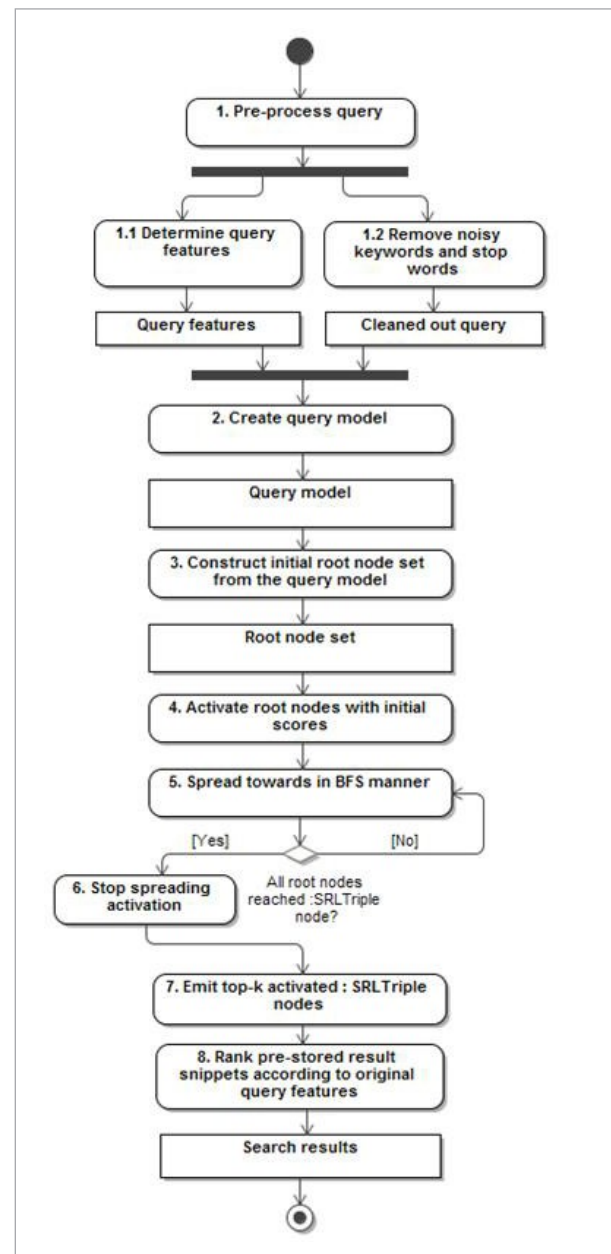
1. Pre-process query

1.1 Determine query features

1.2 Remove noisy keywords and stop words

Query features

Cleaned out query

2. Create query model

Query model

3. Construct initial root node set from the query model

Root node set

4. Activate root nodes with initial scores

5. Spread towards in BFS manner

[Yes]

[No]

6. Stop spreading activation

All root nodes reached :SRLTriple node?

7. Emit top-k activated : SRLTriple nodes

8. Rank pre-stored result snippets according to original query features

Search results